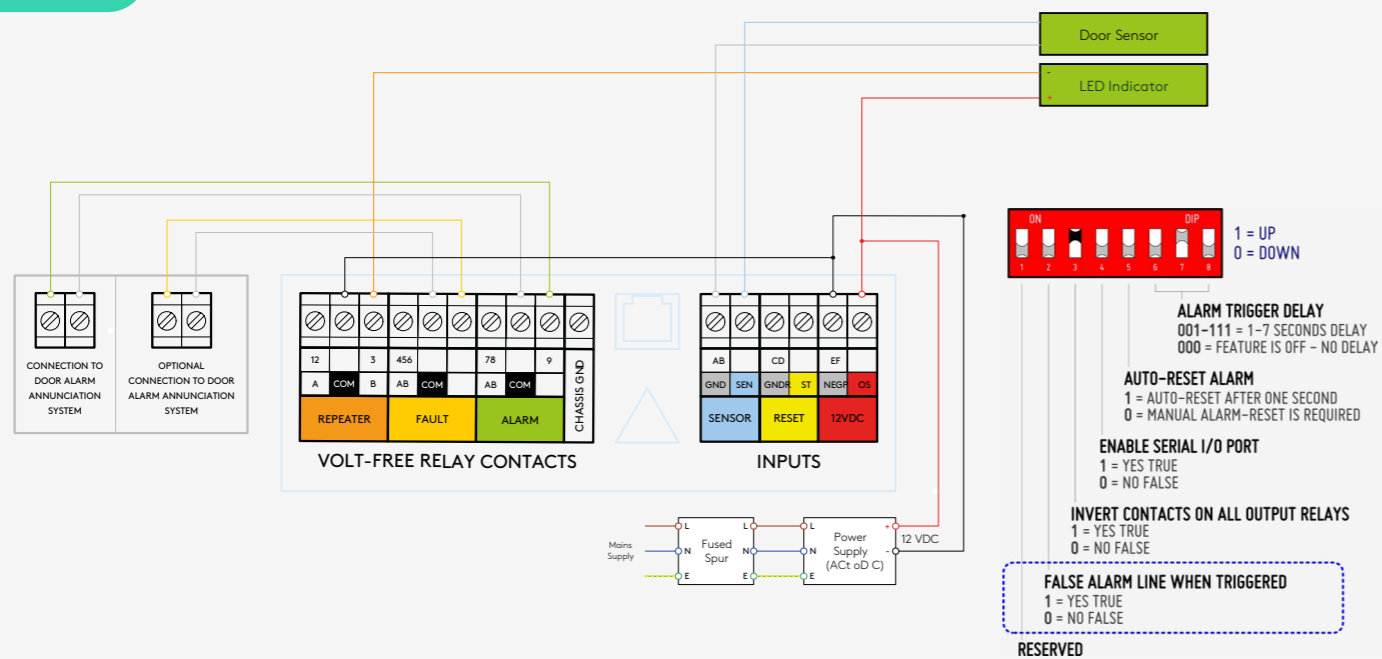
Door Sensor

-
LED Indicator
+

ON DIP
1 2 3 4 5 6 7 8

1 = UP
0 = DOWN

CONNECTION TO DOOR ALARM ANNUNCIATION SYSTEM

OPTIONAL CONNECTION TO DOOR ALARM ANNUNCIATION SYSTEM

| 12 | | 3 | 456 | | | 78 | | 9 |
|---|---|---|---|---|---|---|---|---|
| A | COM | B | AB | COM | | AB | COM | |

REPEATER FAULT ALARM CHASSIS GND

VOLT-FREE RELAY CONTACTS

| AB | | CD | | EF | |
|---|---|---|---|---|---|
| GND | SEN | GNDR | ST | NEGP | OS |

SENSOR RESET 12VDC

INPUTS

ALARM TRIGGER DELAY
001-111 = 1-7 SECONDS DELAY
000 = FEATURE IS OFF - NO DELAY

AUTO-RESET ALARM
1 = AUTO-RESET AFTER ONE SECOND
0 = MANUAL ALARM-RESET IS REQUIRED

ENABLE SERIAL I/O PORT
1 = YES TRUE
0 = NO FALSE

INVERT CONTACTS ON ALL OUTPUT RELAYS
1 = YES TRUE
0 = NO FALSE

FALSE ALARM LINE WHEN TRIGGERED
1 = YES TRUE
0 = NO FALSE

RESERVED

Mains Supply
L N E Fused Spur L N E
L N E Power Supply (ACt oD C) + -
12 VDC